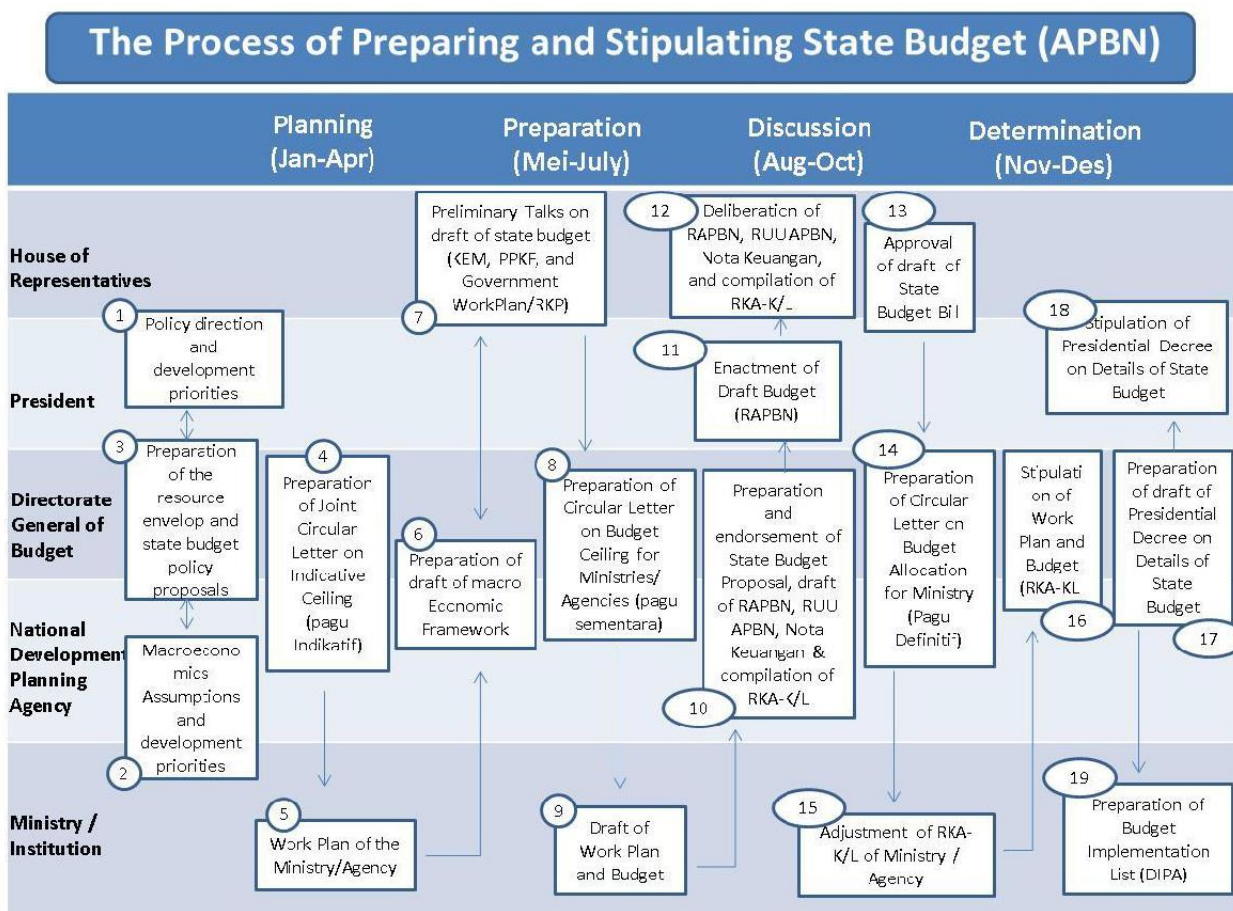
The Process of Preparing and Stipulating State Budget (APBN)

Planning (Jan-Apr)

Preparation (Mei-July)

Discussion (Aug-Oct)

Determination (Nov-Des)

House of Representatives

President

Directorate General of Budget

National Development Planning Agency

Ministry / Institution

1 Policy direction and development priorities

2 Macroeconomics Assumptions and development priorities

3 Preparation of the resource envelop and state budget policy proposals

4 Preparation of Joint Circular Letter on Indicative Ceiling (pagu Indikatif)

5 Work Plan of the Ministry/Agency

6 Preparation of draft of macro Economic Framework

7 Preliminary Talks on draft of state budget (KEM, PPKF, and Government WorkPlan/RKP)

8 Preparation of Circular Letter on Budget Ceiling for Ministries/ Agencies (pagu sementara)

9 Draft of Work Plan and Budget

10 Preparation and endorsement of State Budget Proposal, draft of RAPBN, RUU APBN, Nota Keuangan & compilation of RKA-K/L

11 Enactment of Draft Budget (RAPBN)

12 Deliberation of RAPBN, RUU APBN, Nota Keuangan, and compilation of RKA-K/L

13 Approval of draft of State Budget Bil

14 Preparation of Circular Letter on Budget Allocation for Ministry (Pagu Definitif)

15 Adjustment of RKA-K/L of Ministry / Agency

16 Stipulation of Work Plan and Budget (RKA-KL

17 Preparation of draft of Presidential Decree on Details of State Budget

18 Stipulation of Presidential Decree on Details of State Budget

19 Preparation of Budget Implementation List (DIPA)